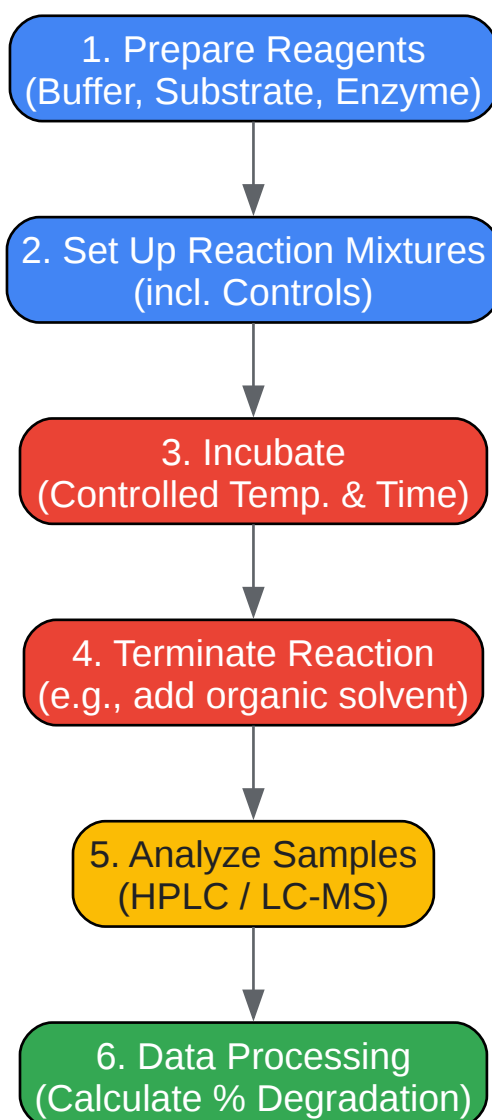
1. Prepare Reagents
(Buffer, Substrate, Enzyme)

2. Set Up Reaction Mixtures
(incl. Controls)

3. Incubate
(Controlled Temp. & Time)

4. Terminate Reaction
(e.g., add organic solvent)

5. Analyze Samples
(HPLC / LC-MS)

6. Data Processing
(Calculate % Degradation)